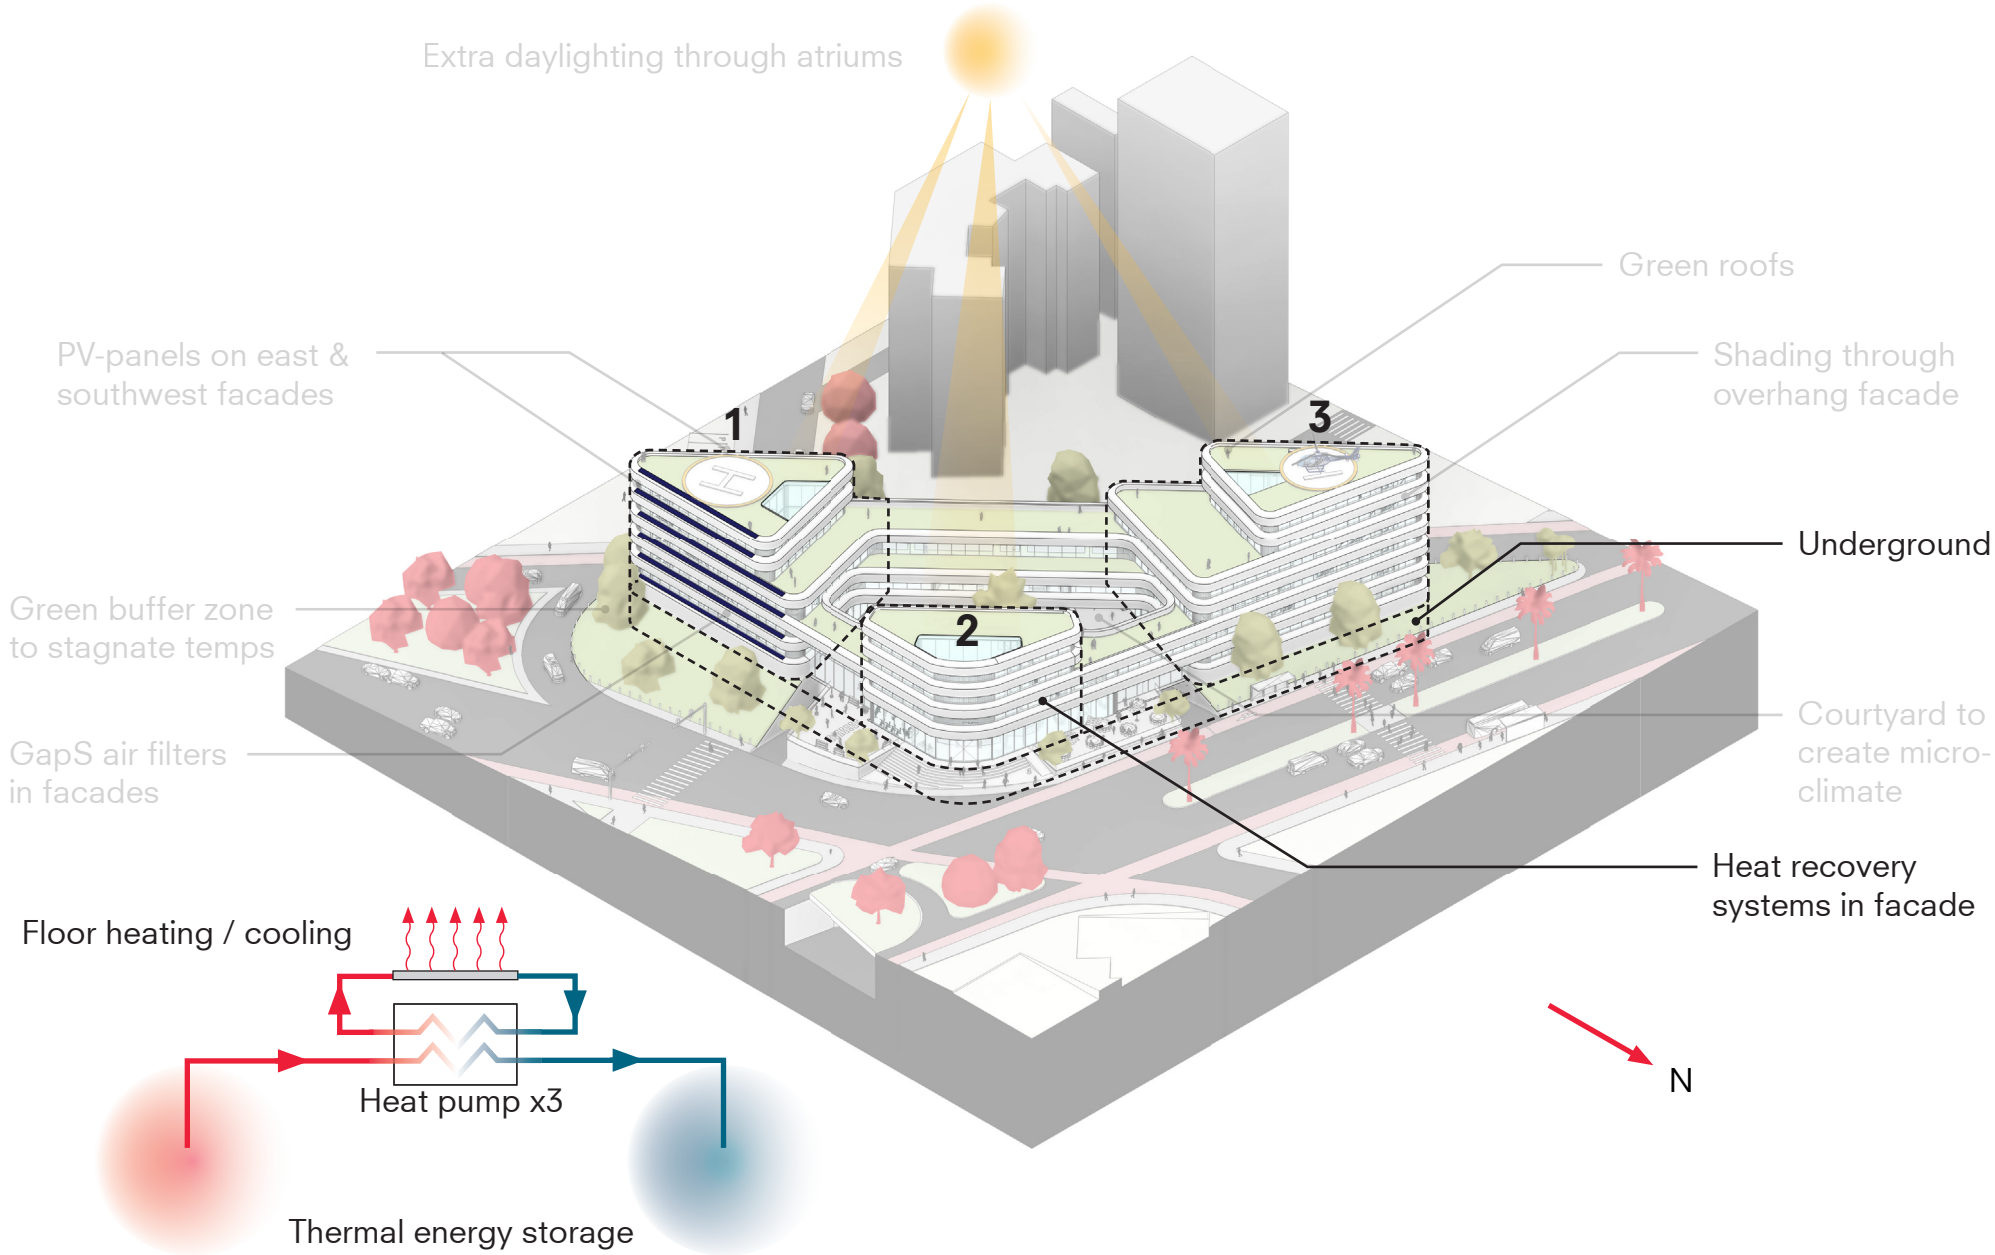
Extra daylighting through atriums

Green roofs

PV-panels on east & southwest facades

Shading through overhang facade

1

3

2

Underground

Green buffer zone to stagnate temps

GapS air filters in facades

Courtyard to create micro-climate

Heat recovery systems in facade

Floor heating / cooling

Heat pump x3

N

Thermal energy storage